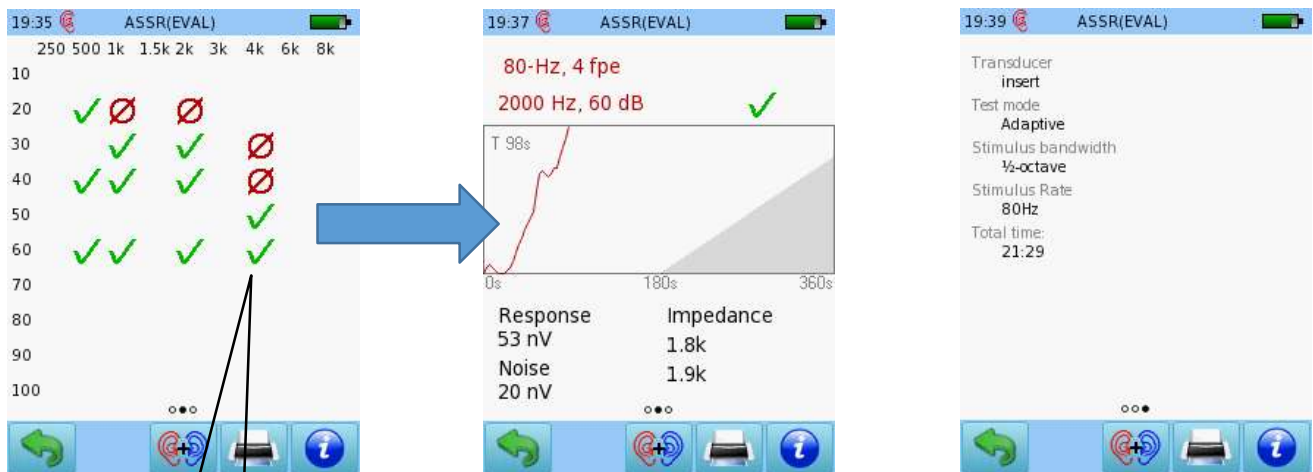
19:35 ASSR(EVAL)

| | 250 | 500 | 1k | 1.5k | 2k | 3k | 4k | 6k | 8k |
|---|---|---|---|---|---|---|---|---|---|
| 10 | | | | | | | | | |
| 20 | | ✓ | Ø | | Ø | | | | |
| 30 | | | ✓ | | ✓ | | Ø | | |
| 40 | | ✓ | ✓ | | ✓ | | Ø | | |
| 50 | | | | | | | ✓ | | |
| 60 | | ✓ | ✓ | | ✓ | | ✓ | | |
| 70 | | | | | | | | | |
| 80 | | | | | | | | | |
| 90 | | | | | | | | | |
| 100 | | | | | | | | | |

19:37 ASSR(EVAL)

80-Hz, 4 fpe

2000 Hz, 60 dB ✓

T 98s

0s 180s 360s

Response
53 nV

Noise
20 nV

Impedance
1.8k
1.9k

19:39 ASSR(EVAL)

Transducer
insert

Test mode
Adaptive

Stimulus bandwidth
½-octave

Stimulus Rate
80Hz

Total time:
21:29